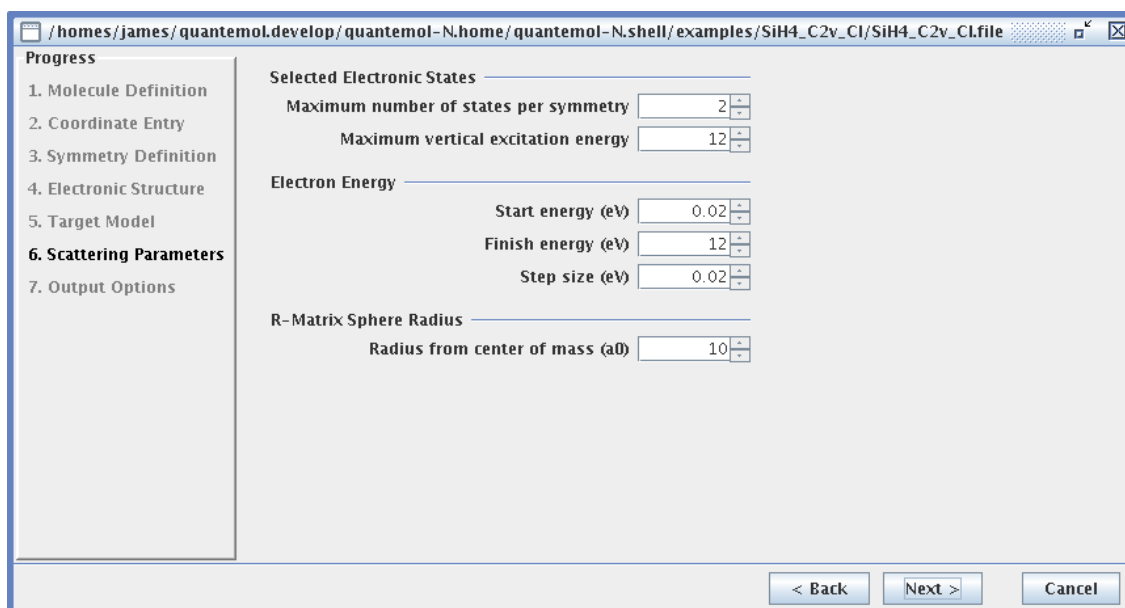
/homes/james/quantemol.develop/quantemol-N.home/quantemol-N.shell/examples/SiH4_C2v_CI/SiH4_C2v_CI.file

Progress
1. Molecule Definition
2. Coordinate Entry
3. Symmetry Definition
4. Electronic Structure
5. Target Model
6. Scattering Parameters
7. Output Options

Selected Electronic States
Maximum number of states per symmetry 2
Maximum vertical excitation energy 12

Electron Energy
Start energy (eV) 0.02
Finish energy (eV) 12
Step size (eV) 0.02

R-Matrix Sphere Radius
Radius from center of mass (a0) 10

< Back
Next >
Cancel